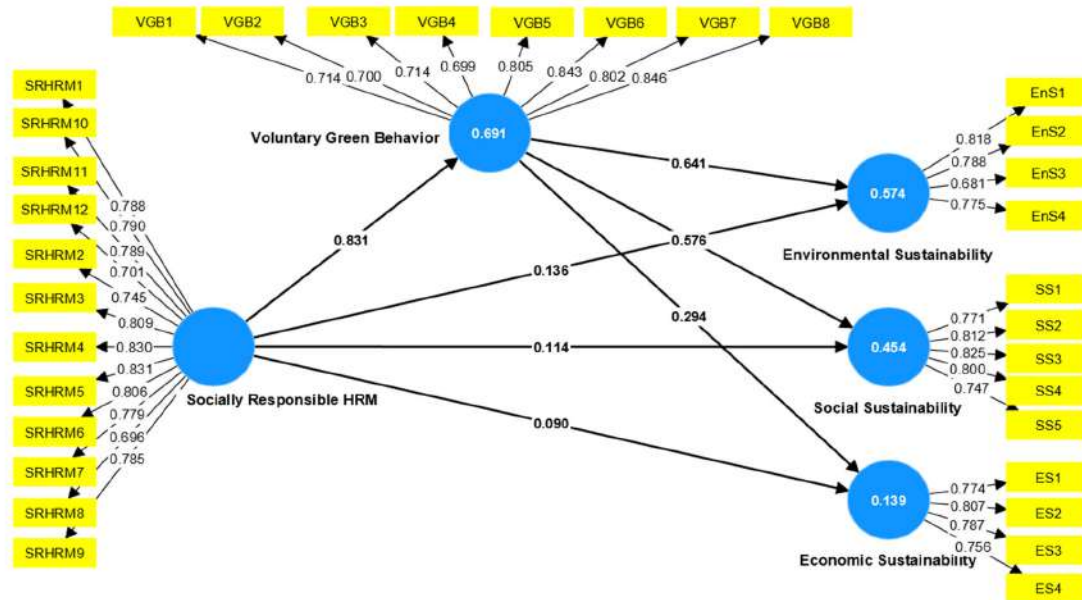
VGB1 VGB2 VGB3 VGB4 VGB5 VGB6 VGB7 VGB8

0.714 0.700 0.714 0.699 0.805 0.843 0.802 0.846

Voluntary Green Behavior

0.691

SRHRM1
SRHRM10
SRHRM11
SRHRM12
SRHRM2
SRHRM3
SRHRM4
SRHRM5
SRHRM6
SRHRM7
SRHRM8
SRHRM9

0.788
0.790
0.789
0.701
0.745
0.809
0.830
0.831
0.806
0.779
0.696
0.785

Socially Responsible HRM

0.831
0.641
0.576
0.136
0.294
0.114
0.090

EnS1
EnS2
EnS3
EnS4

0.818
0.788
0.681
0.775

0.574

Environmental Sustainability

SS1
SS2
SS3
SS4
SS5

0.771
0.812
0.825
0.800
0.747

0.454

Social Sustainability

ES1
ES2
ES3
ES4

0.774
0.807
0.787
0.756

0.139

Economic Sustainability